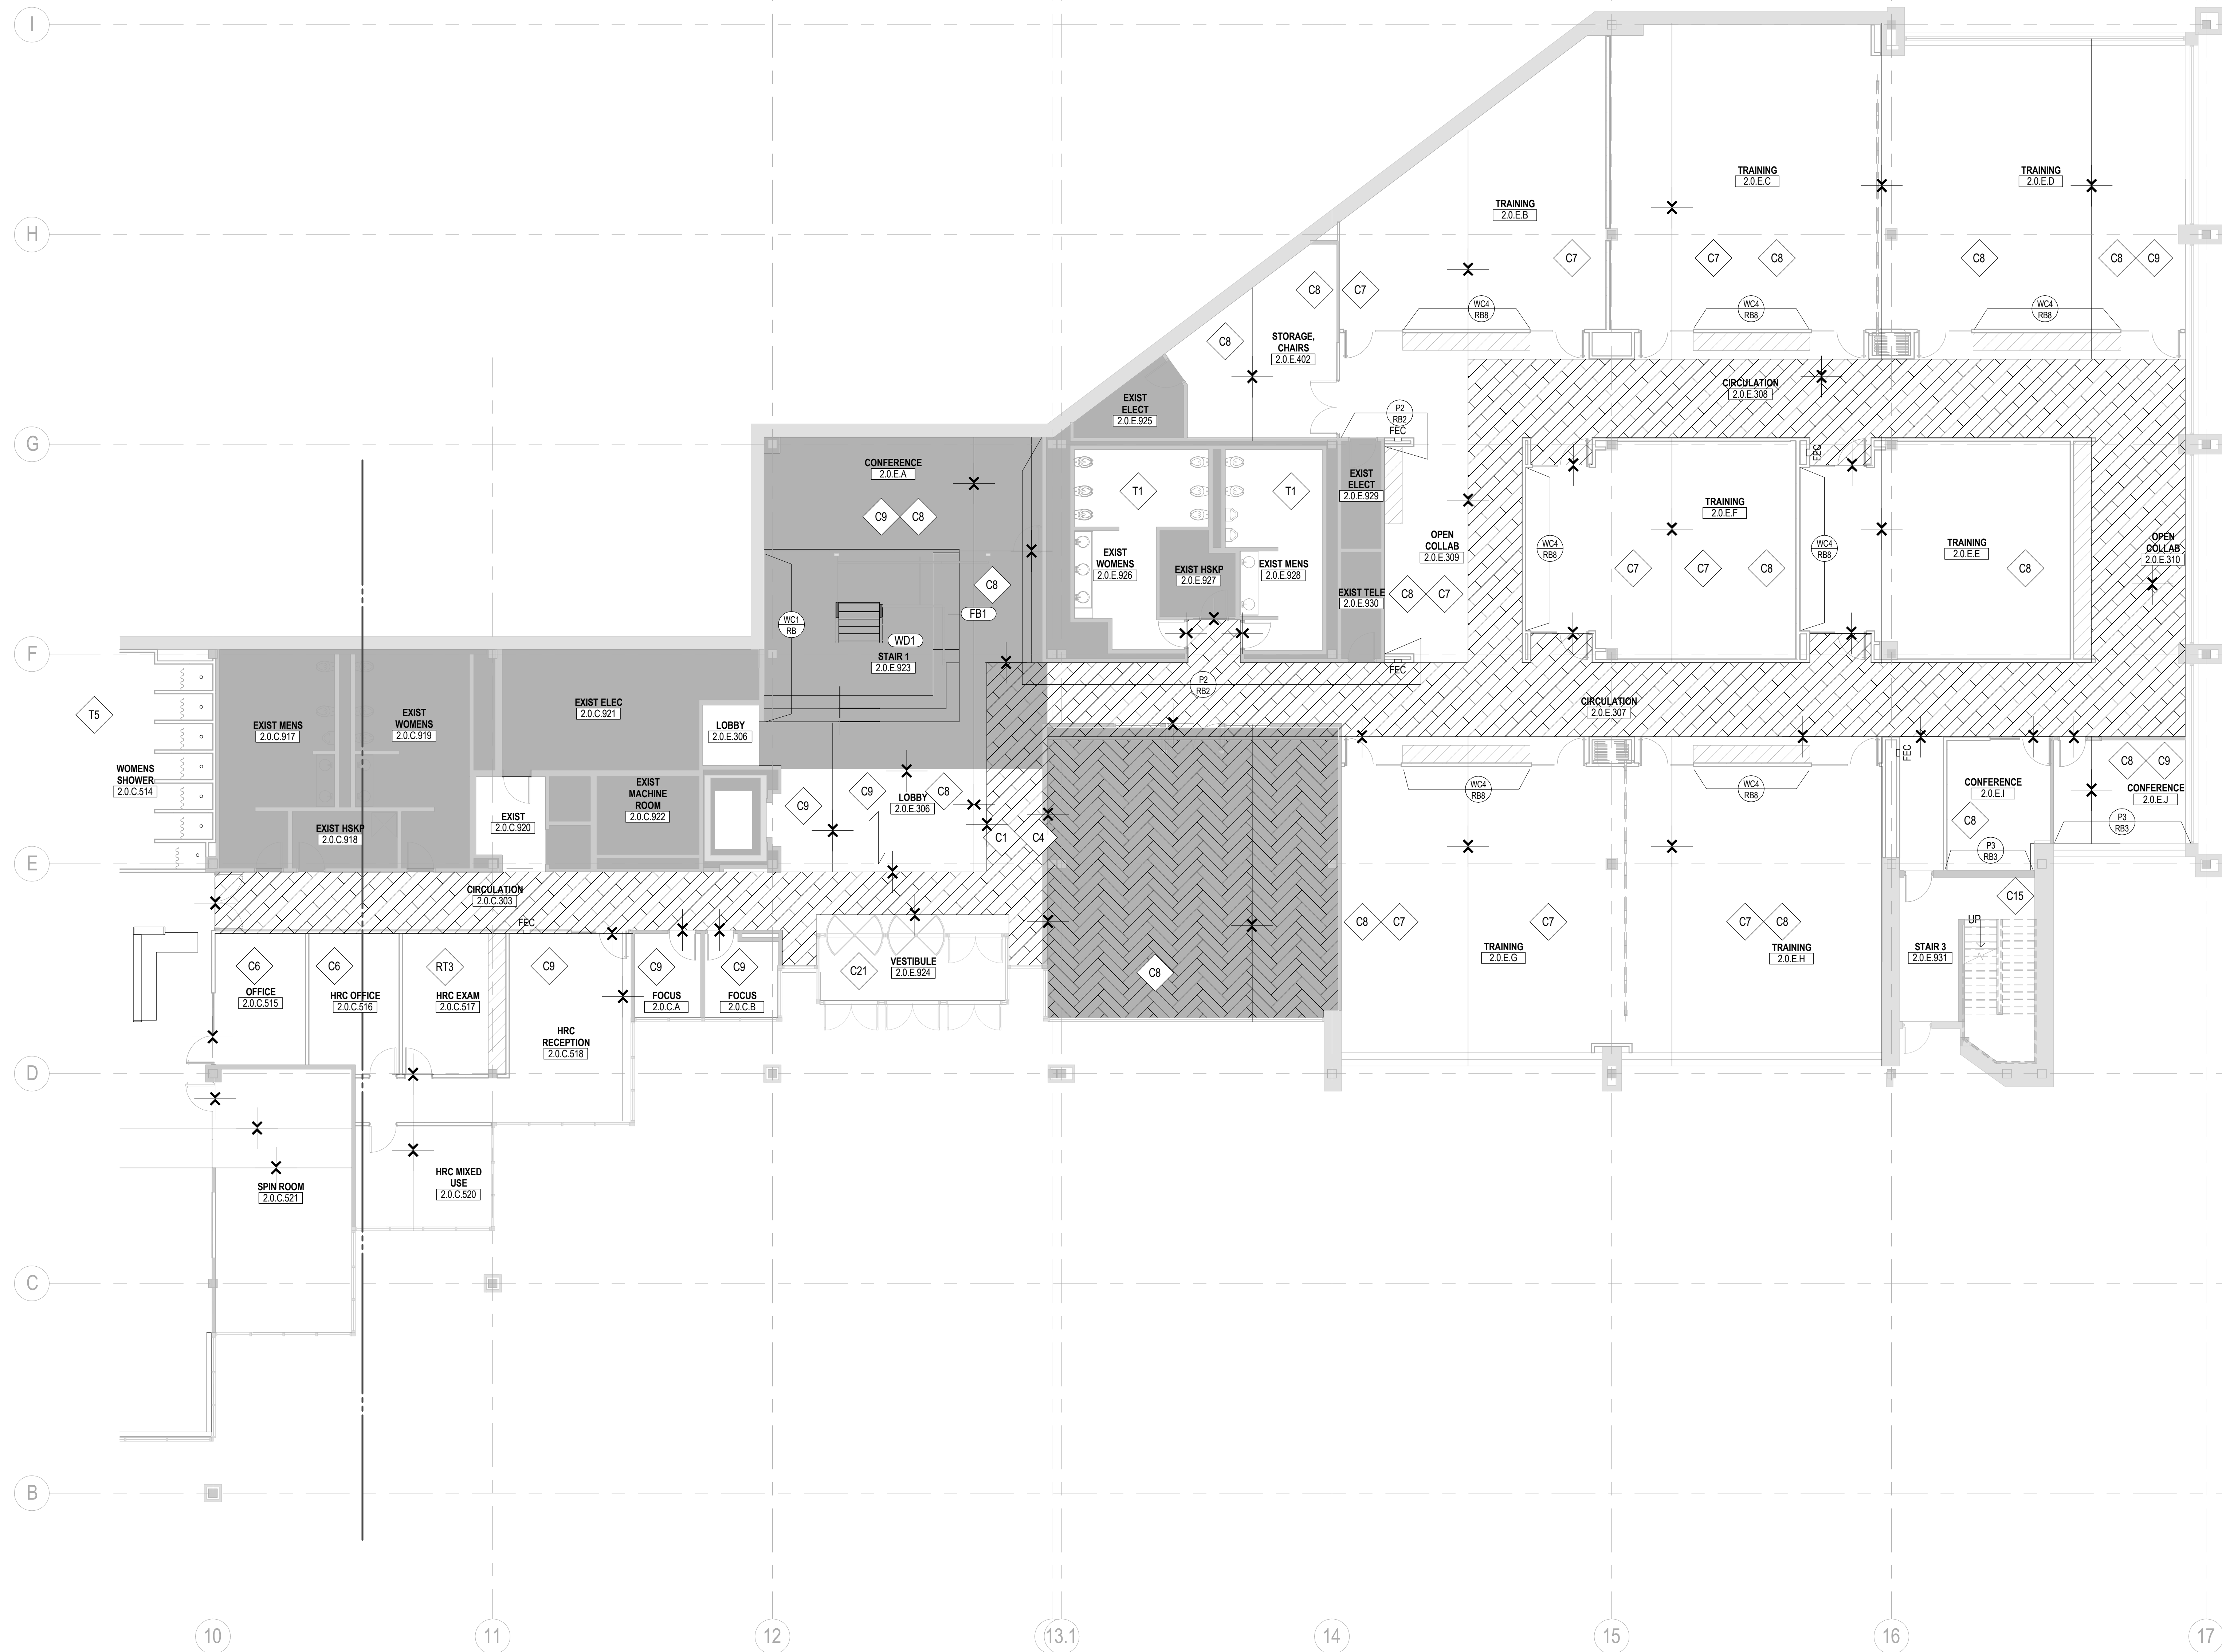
I
H
G
F
E
D
C
B

TRAINING
2.0.E.B

TRAINING
2.0.E.C

TRAINING
2.0.E.D

C7
C7
C8
C8
C8
C9

C8
C7
STORAGE, CHAIRS
2.0.E.402

C8

WC4 RB8
WC4 RB8
WC4 RB8

CIRCULATION
2.0.E.308

EXIST ELECT
2.0.E.925

P2 RB2
FEC

CONFERENCE
2.0.E.A
C9
C8

T1
T1

EXIST ELECT
2.0.E.929

OPEN COLLAB
2.0.E.309

TRAINING
2.0.E.F

TRAINING
2.0.E.E

OPEN COLLAB
2.0.E.310

FEC

WC4 RB8
WC4 RB8

C7
C7
C8
C8

EXIST WOMENS
2.0.E.926

EXIST HSKP
2.0.E.927

EXIST MENS
2.0.E.928

EXIST TELE
2.0.E.930

C8
C7

C8
FB1
WC1 RB
WD1
STAIR 1
2.0.E.923

FEC
P2 RB2

CIRCULATION
2.0.E.307

T5

WOMENS SHOWER
2.0.C.514

EXIST MENS
2.0.C.917

EXIST WOMENS
2.0.C.919

EXIST ELEC
2.0.C.921

LOBBY
2.0.E.306

EXIST HSKP
2.0.C.918

EXIST
2.0.C.920

EXIST MACHINE ROOM
2.0.C.922

C9
C9
C8
LOBBY
2.0.E.306

C1
C4

FEC

WC4 RB8
WC4 RB8

CONFERENCE
2.0.E.I

C8
C9
CONFERENCE
2.0.E.J

C8
P3 RB3
P3 RB3

C15

CIRCULATION
2.0.C.303
FEC

C6
OFFICE
2.0.C.515

C6
HRC OFFICE
2.0.C.516

RT3
HRC EXAM
2.0.C.517

C9
HRC RECEPTION
2.0.C.518

C9
FOCUS
2.0.C.A

C9
FOCUS
2.0.C.B

C21
VESTIBULE
2.0.E.924

C8

C8
C7
C7
TRAINING
2.0.E.G

C7
C8
TRAINING
2.0.E.H

UP
STAIR 3
2.0.E.931

SPIN ROOM
2.0.C.521

HRC MIXED USE
2.0.C.520

10
11
12
13.1
14
15
16
17